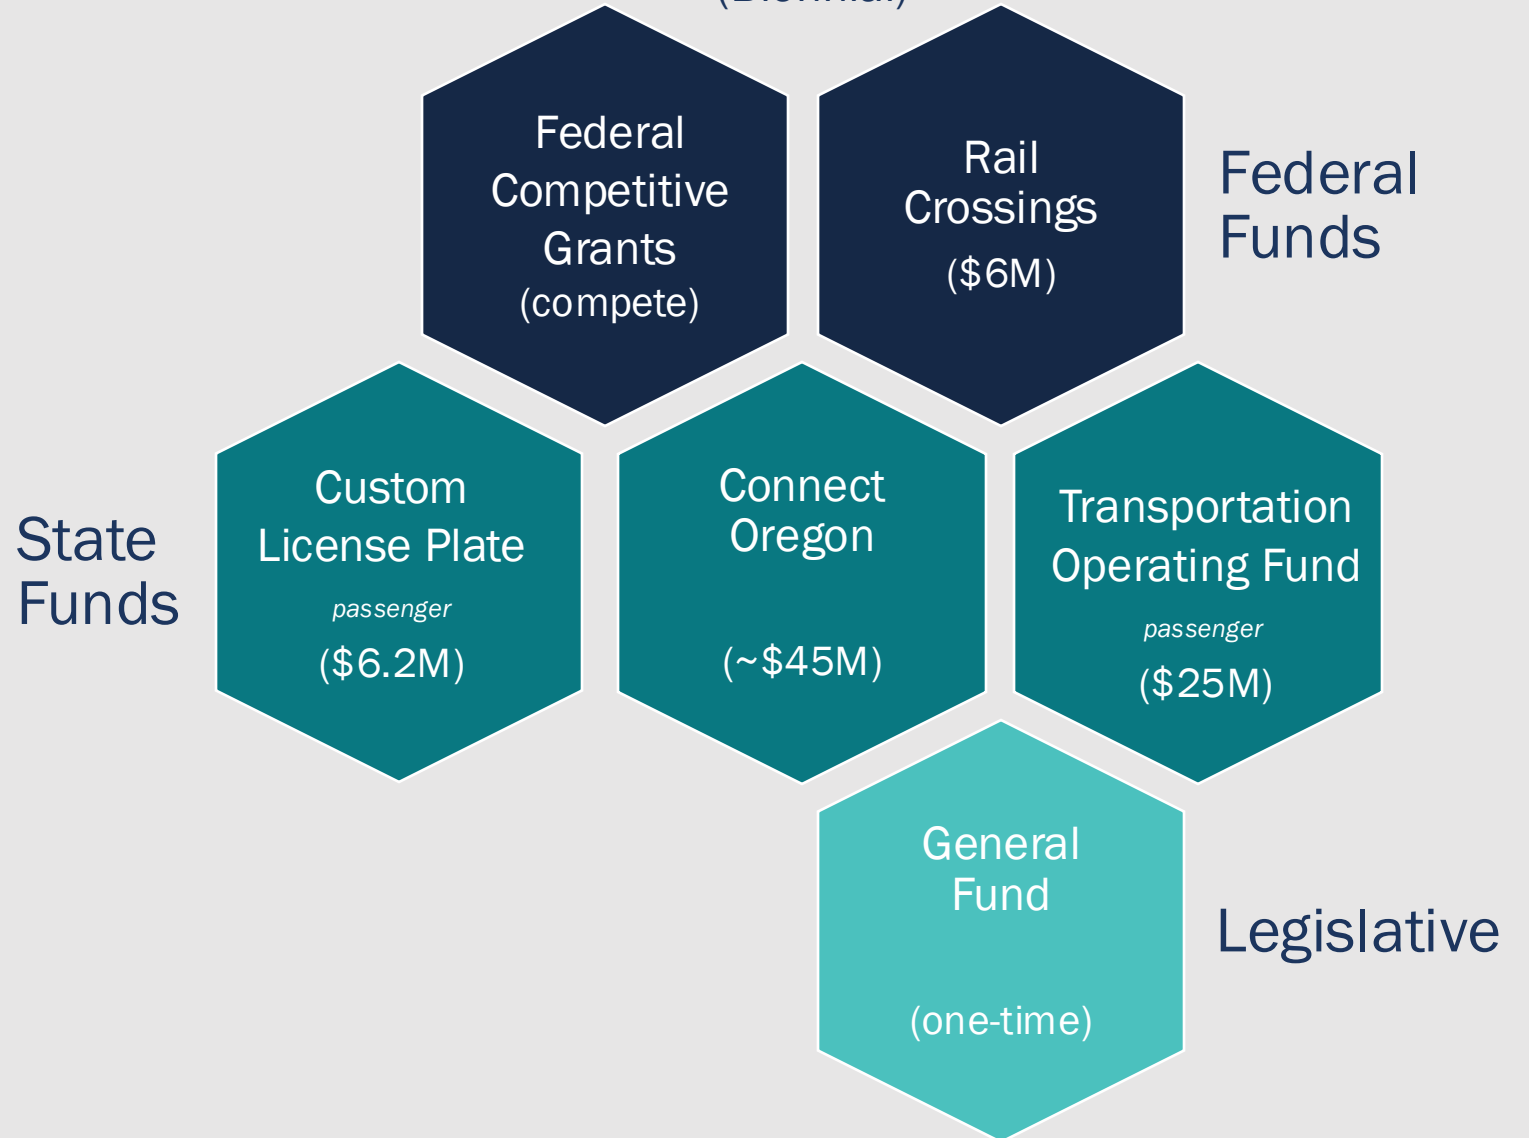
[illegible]

Federal Competitive Grants (compete)

Rail Crossings ($6M)

Federal Funds

State Funds

Custom License Plate passenger ($6.2M)

Connect Oregon (~$45M)

Transportation Operating Fund passenger ($25M)

General Fund (one-time)

Legislative